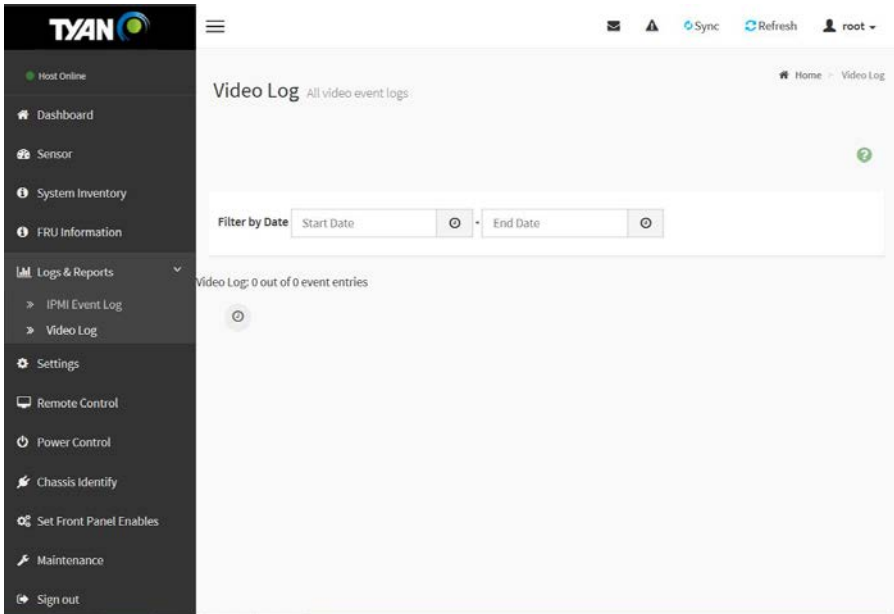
TYAN

Host Online

Dashboard

Sensor

System Inventory

FRU Information

Logs & Reports

» IPMI Event Log

» Video Log

Settings

Remote Control

Power Control

Chassis Identify

Set Front Panel Enables

Maintenance

Sign out

Sync Refresh root

Video Log All video event logs

Home > Video Log

Filter by Date Start Date - End Date

Video Log: 0 out of 0 event entries